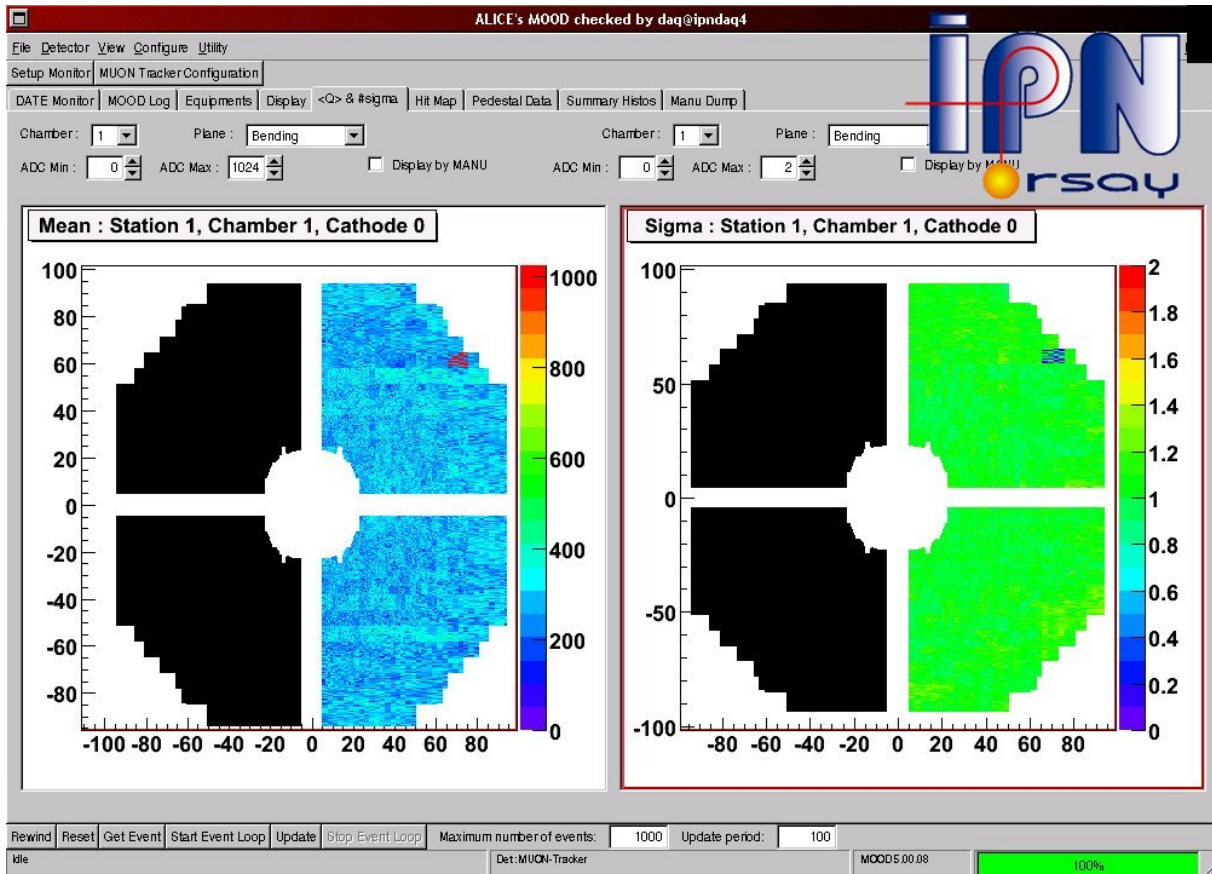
ALICE's MOOD checked by daq@ipndaq4

File Detector View Configure Utility

Setup Monitor MUON Tracker Configuration

DATE Monitor MOOD Log Equipments Display <Q> & #sigma Hit Map Pedestal Data Summary Histos Manu Dump

IPN Orsay

Chamber: 1 Plane: Bending Chamber: 1 Plane: Bending

ADC Min: 0 ADC Max: 1024 Display by MANU ADC Min: 0 ADC Max: 2 Display by MANU

Mean : Station 1, Chamber 1, Cathode 0

100
80
60
40
20
0
-20
-40
-60
-80

-100 -80 -60 -40 -20 0 20 40 60 80

1000
800
600
400
200
0

Sigma : Station 1, Chamber 1, Cathode 0

100
50
0
-50
-100

-80 -60 -40 -20 0 20 40 60 80

2
1.8
1.6
1.4
1.2
1
0.8
0.6
0.4
0.2
0

Rewind Reset Get Event Start Event Loop Update Stop Event Loop Maximum number of events: 1000 Update period: 100

Idle Det:MUON-Tracker MOOD5.00.08 100%